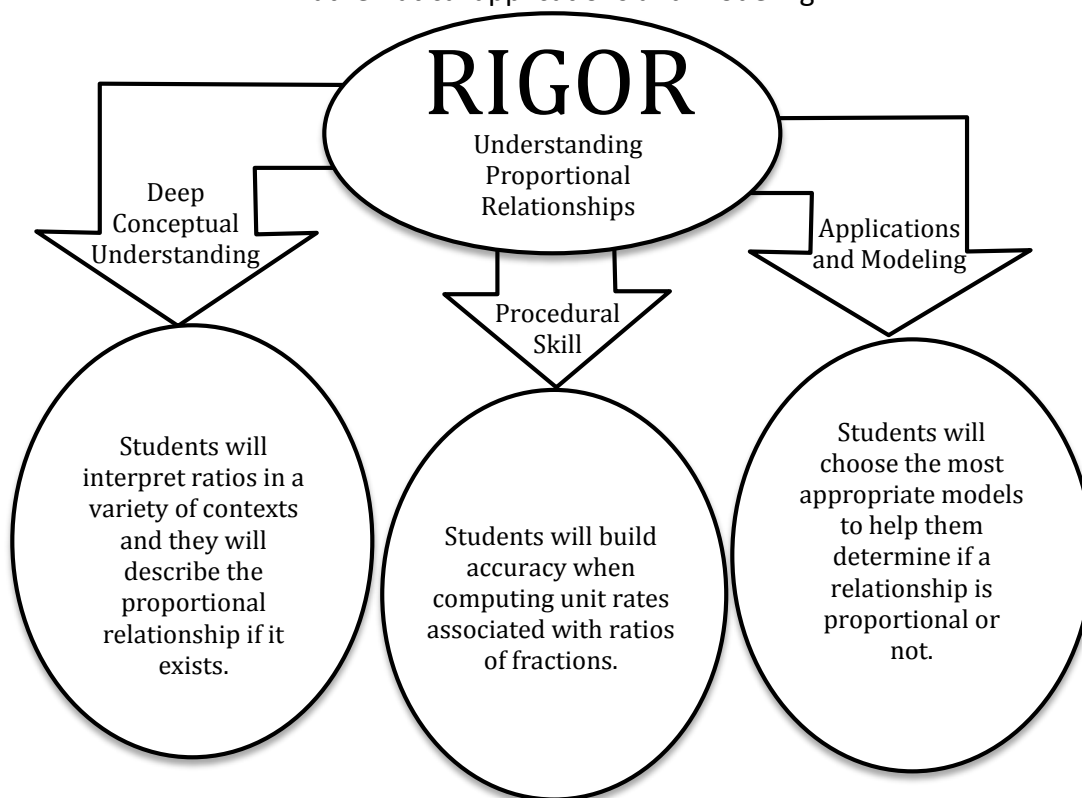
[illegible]

RIGOR

Understanding Proportional Relationships

Deep Conceptual Understanding

Procedural Skill

Applications and Modeling

Students will interpret ratios in a variety of contexts and they will describe the proportional relationship if it exists.

Students will build accuracy when computing unit rates associated with ratios of fractions.

Students will choose the most appropriate models to help them determine if a relationship is proportional or not.